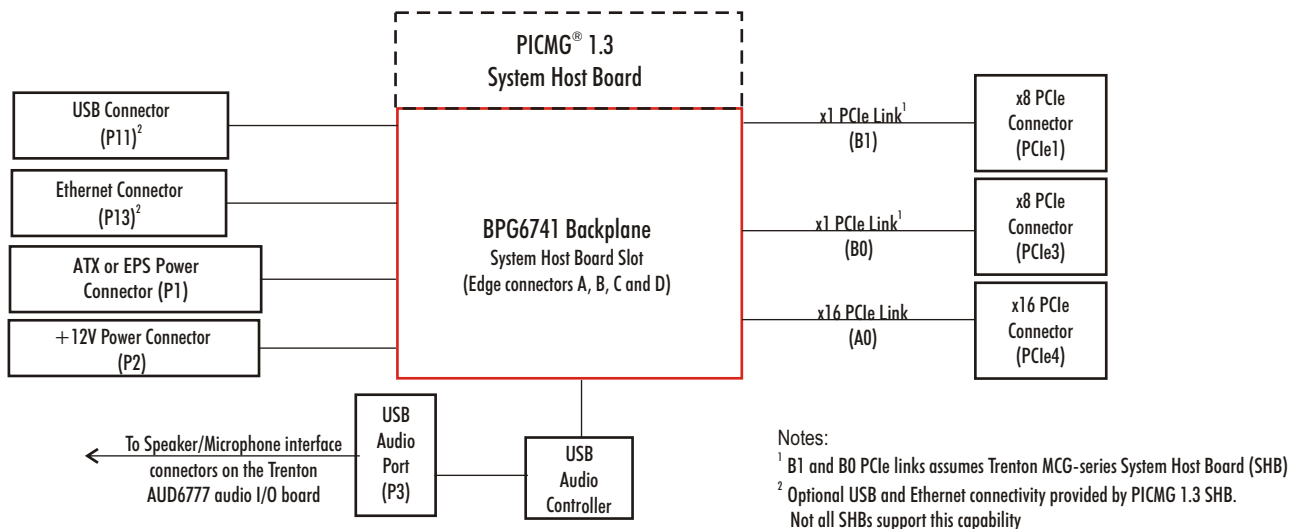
PICMG® 1.3
System Host Board

USB Connector
(P11)$^2$

Ethernet Connector
(P13)$^2$

ATX or EPS Power
Connector (P1)

+12V Power Connector
(P2)

BPG6741 Backplane
System Host Board Slot
(Edge connectors A, B, C and D)

x1 PCIe Link$^1$
(B1)

x8 PCIe
Connector
(PCIe1)

x1 PCIe Link$^1$
(B0)

x8 PCIe
Connector
(PCIe3)

x16 PCIe Link
(A0)

x16 PCIe
Connector
(PCIe4)

To Speaker/Microphone interface
connectors on the Trenton
AUD6777 audio I/O board

USB
Audio
Port
(P3)

USB
Audio
Controller

Notes:
$^1$ B1 and B0 PCIe links assumes Trenton MCG-series System Host Board (SHB)
$^2$ Optional USB and Ethernet connectivity provided by PICMG 1.3 SHB.
Not all SHBs support this capability